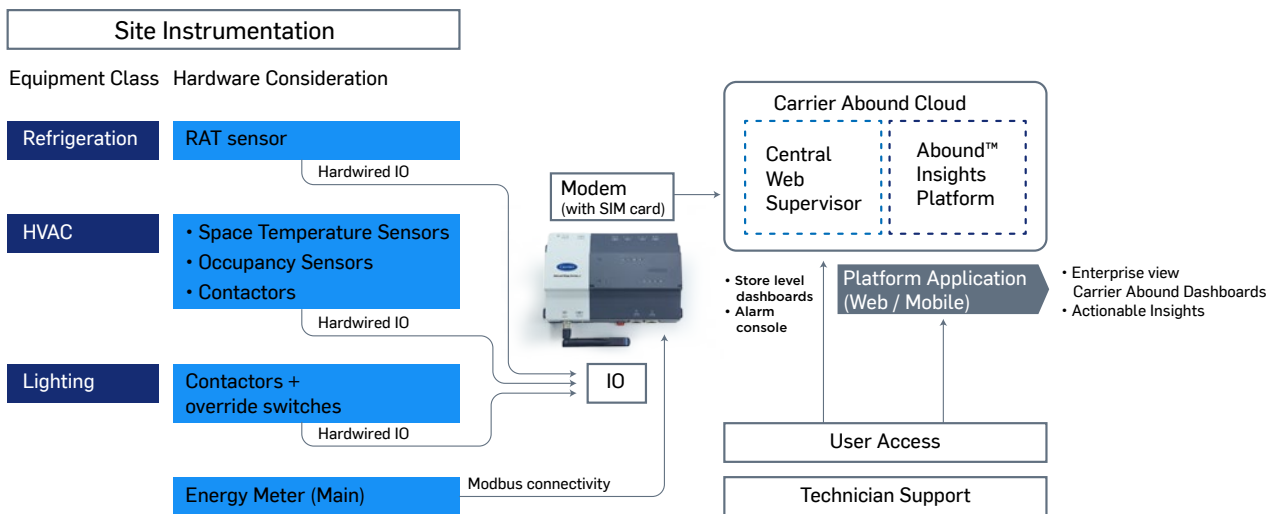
Site Instrumentation

Equipment Class Hardware Consideration

Refrigeration

RAT sensor

Hardwired IO

HVAC

• Space Temperature Sensors
• Occupancy Sensors
• Contactors

Hardwired IO

Lighting

Contactors + override switches

Hardwired IO

Energy Meter (Main)

Modbus connectivity

Modem (with SIM card)

IO

Carrier Abound Cloud

Central Web Supervisor

Abound™ Insights Platform

• Store level dashboards
• Alarm console

Platform Application (Web / Mobile)

• Enterprise view Carrier Abound Dashboards
• Actionable Insights

User Access

Technician Support